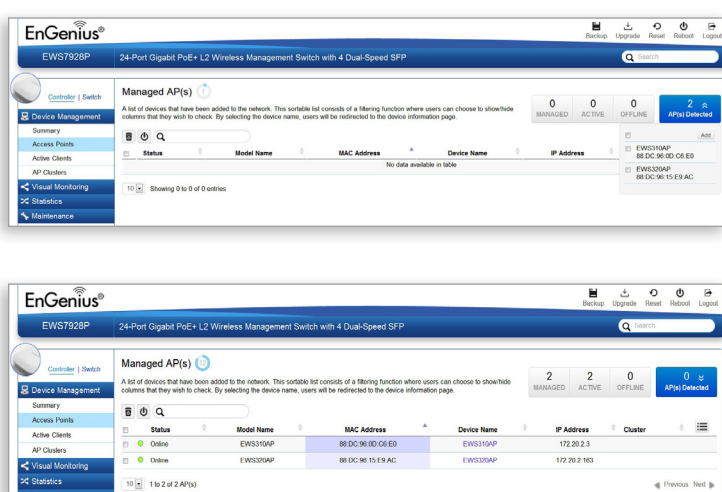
EnGenius®

Backup Upgrade Reset Reboot Logout

EWS7928P 24-Port Gigabit PoE+ L2 Wireless Management Switch with 4 Dual-Speed SFP

Search

Controller | Switch

Device Management
Summary
Access Points
Active Clients
AP Clusters
Visual Monitoring
Statistics
Maintenance

Managed AP(s)

A list of devices that have been added to the network. This sortable list consists of a filtering function where users can choose to show/hide columns that they wish to check. By selecting the device name, users will be redirected to the device information page.

0 MANAGED 0 ACTIVE 0 OFFLINE 2 AP(s) Detected

Add
EWS310AP 88:DC:96:0D:C6:E0
EWS320AP 88:DC:96:15:E9:AC

| | Status | Model Name | MAC Address | Device Name | IP Address |
|---|---|---|---|---|---|
| No data available in table | | | | | |

10 Showing 0 to 0 of 0 entries

EnGenius®

Backup Upgrade Reset Reboot Logout

EWS7928P 24-Port Gigabit PoE+ L2 Wireless Management Switch with 4 Dual-Speed SFP

Search

Controller | Switch

Device Management
Summary
Access Points
Active Clients
AP Clusters
Visual Monitoring
Statistics

Managed AP(s)

A list of devices that have been added to the network. This sortable list consists of a filtering function where users can choose to show/hide columns that they wish to check. By selecting the device name, users will be redirected to the device information page.

2 MANAGED 2 ACTIVE 0 OFFLINE 0 AP(s) Detected

| | Status | Model Name | MAC Address | Device Name | IP Address | Cluster |
|---|---|---|---|---|---|---|
| | Online | EWS310AP | 88:DC:96:0D:C6:E0 | EWS310AP | 172.20.2.3 | |
| | Online | EWS320AP | 88:DC:96:15:E9:AC | EWS320AP | 172.20.2.163 | |

10 1 to 2 of 2 AP(s)

Previous Next